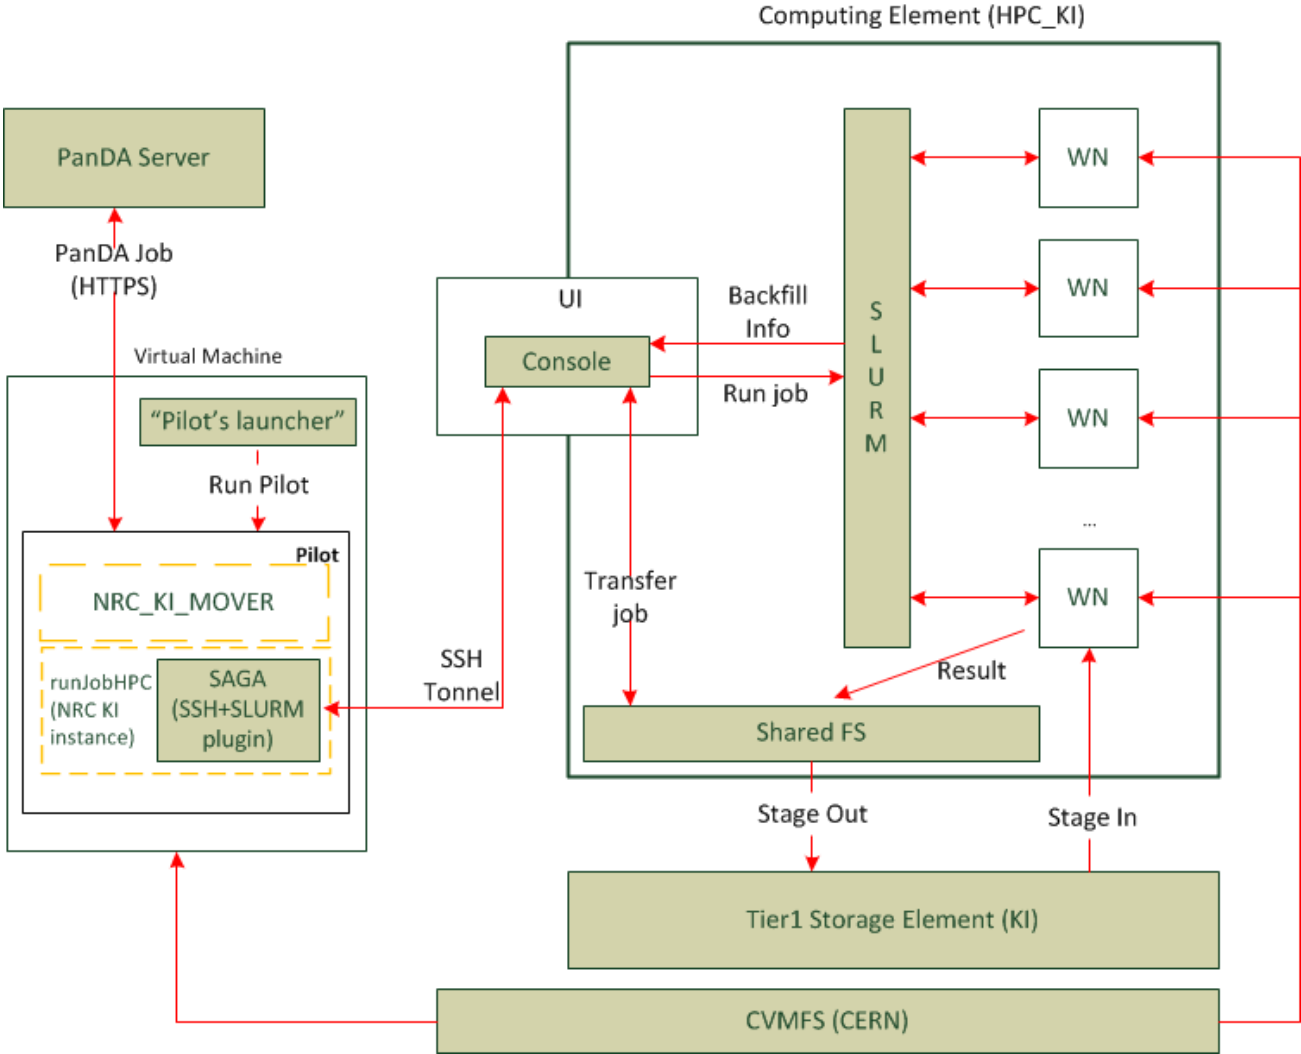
Computing Element (HPC_KI)

PanDA Server

PanDA Job (HTTPS)

Virtual Machine

"Pilot's launcher"

Run Pilot

Pilot

NRC_KI_MOVER

runJobHPC (NRC KI instance)

SAGA (SSH+SLURM plugin)

SSH Tonnel

UI

Console

Backfill Info

Run job

Transfer job

S L U R M

WN

WN

WN

...

WN

Result

Shared FS

Stage Out

Stage In

Tier1 Storage Element (KI)

CVMFS (CERN)